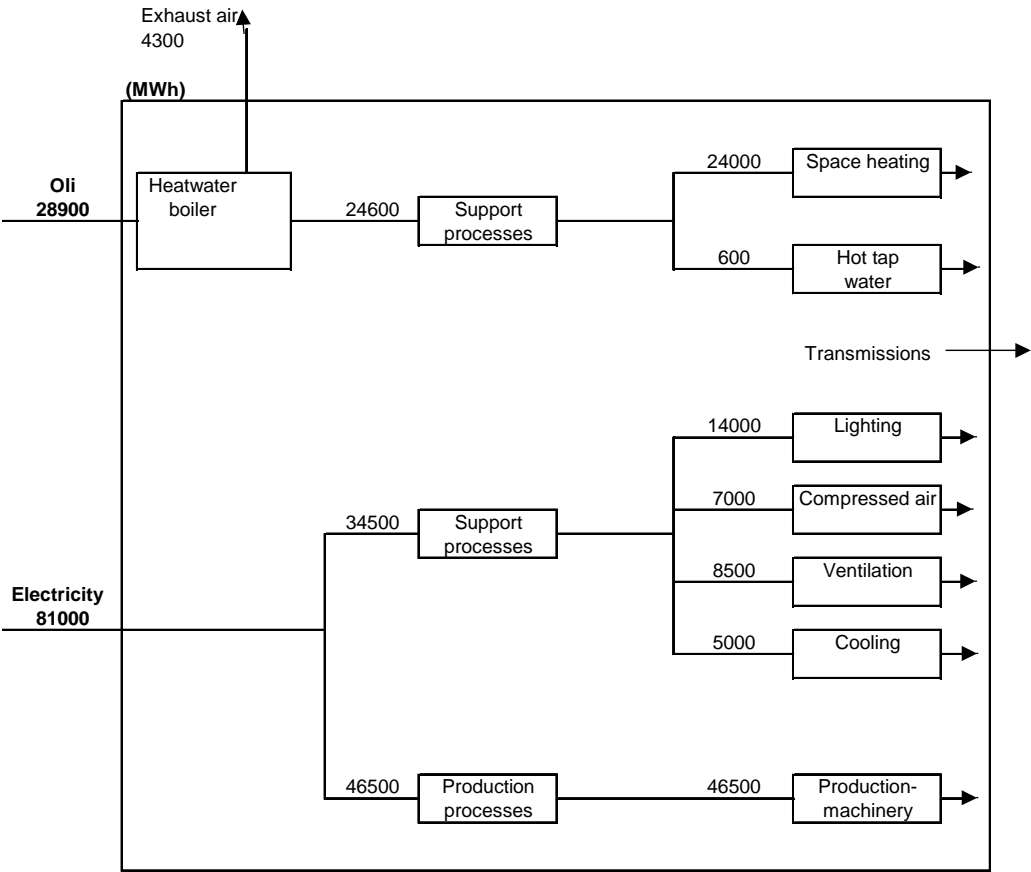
Exhaust air
4300

(MWh)

Oli
28900

Heatwater boiler

24600

Support processes

24000

Space heating

600

Hot tap water

Transmissions

Electricity
81000

34500

Support processes

14000

Lighting

7000

Compressed air

8500

Ventilation

5000

Cooling

46500

Production processes

46500

Production-machinery